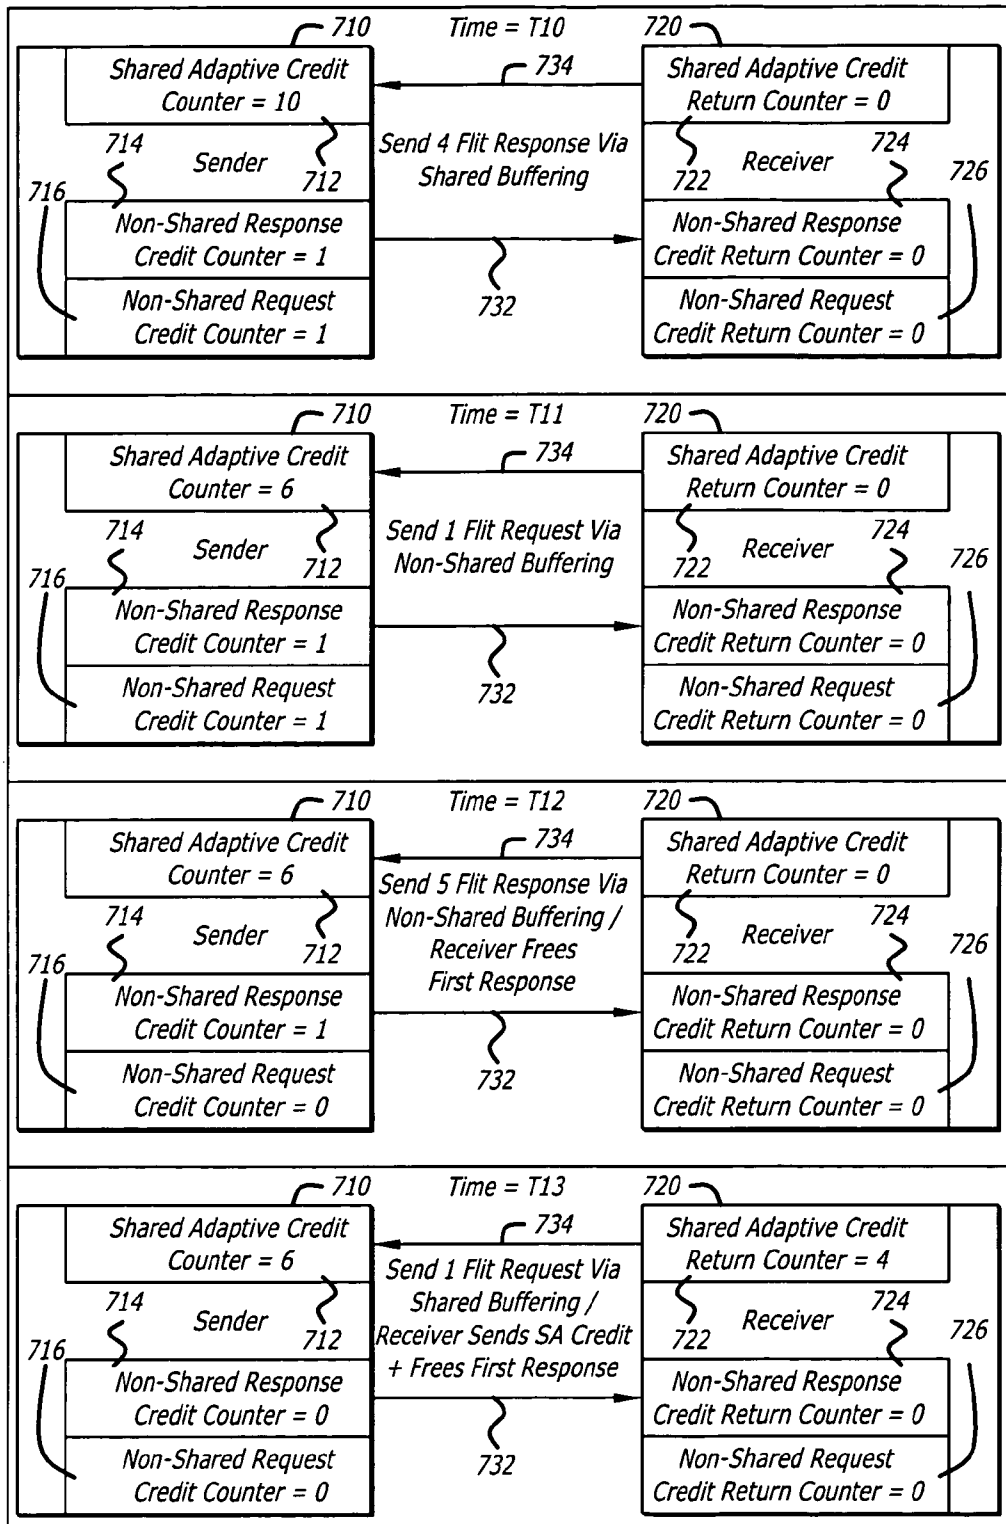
710
Time = T10
720
Shared Adaptive Credit Counter = 10
734
Shared Adaptive Credit Return Counter = 0
714
Sender
712
Send 4 Flit Response Via Shared Buffering
722
Receiver
724
726
716
Non-Shared Response Credit Counter = 1
Non-Shared Response Credit Return Counter = 0
Non-Shared Request Credit Counter = 1
732
Non-Shared Request Credit Return Counter = 0

710
Time = T11
720
Shared Adaptive Credit Counter = 6
734
Shared Adaptive Credit Return Counter = 0
714
Sender
712
Send 1 Flit Request Via Non-Shared Buffering
722
Receiver
724
726
716
Non-Shared Response Credit Counter = 1
Non-Shared Response Credit Return Counter = 0
Non-Shared Request Credit Counter = 1
732
Non-Shared Request Credit Return Counter = 0

710
Time = T12
720
Shared Adaptive Credit Counter = 6
734
Shared Adaptive Credit Return Counter = 0
714
Sender
712
Send 5 Flit Response Via Non-Shared Buffering / Receiver Frees First Response
722
Receiver
724
726
716
Non-Shared Response Credit Counter = 1
Non-Shared Response Credit Return Counter = 0
Non-Shared Request Credit Counter = 0
732
Non-Shared Request Credit Return Counter = 0

710
Time = T13
720
Shared Adaptive Credit Counter = 6
734
Shared Adaptive Credit Return Counter = 4
714
Sender
712
Send 1 Flit Request Via Shared Buffering / Receiver Sends SA Credit + Frees First Response
722
Receiver
724
726
716
Non-Shared Response Credit Counter = 0
Non-Shared Response Credit Return Counter = 0
Non-Shared Request Credit Counter = 0
732
Non-Shared Request Credit Return Counter = 0